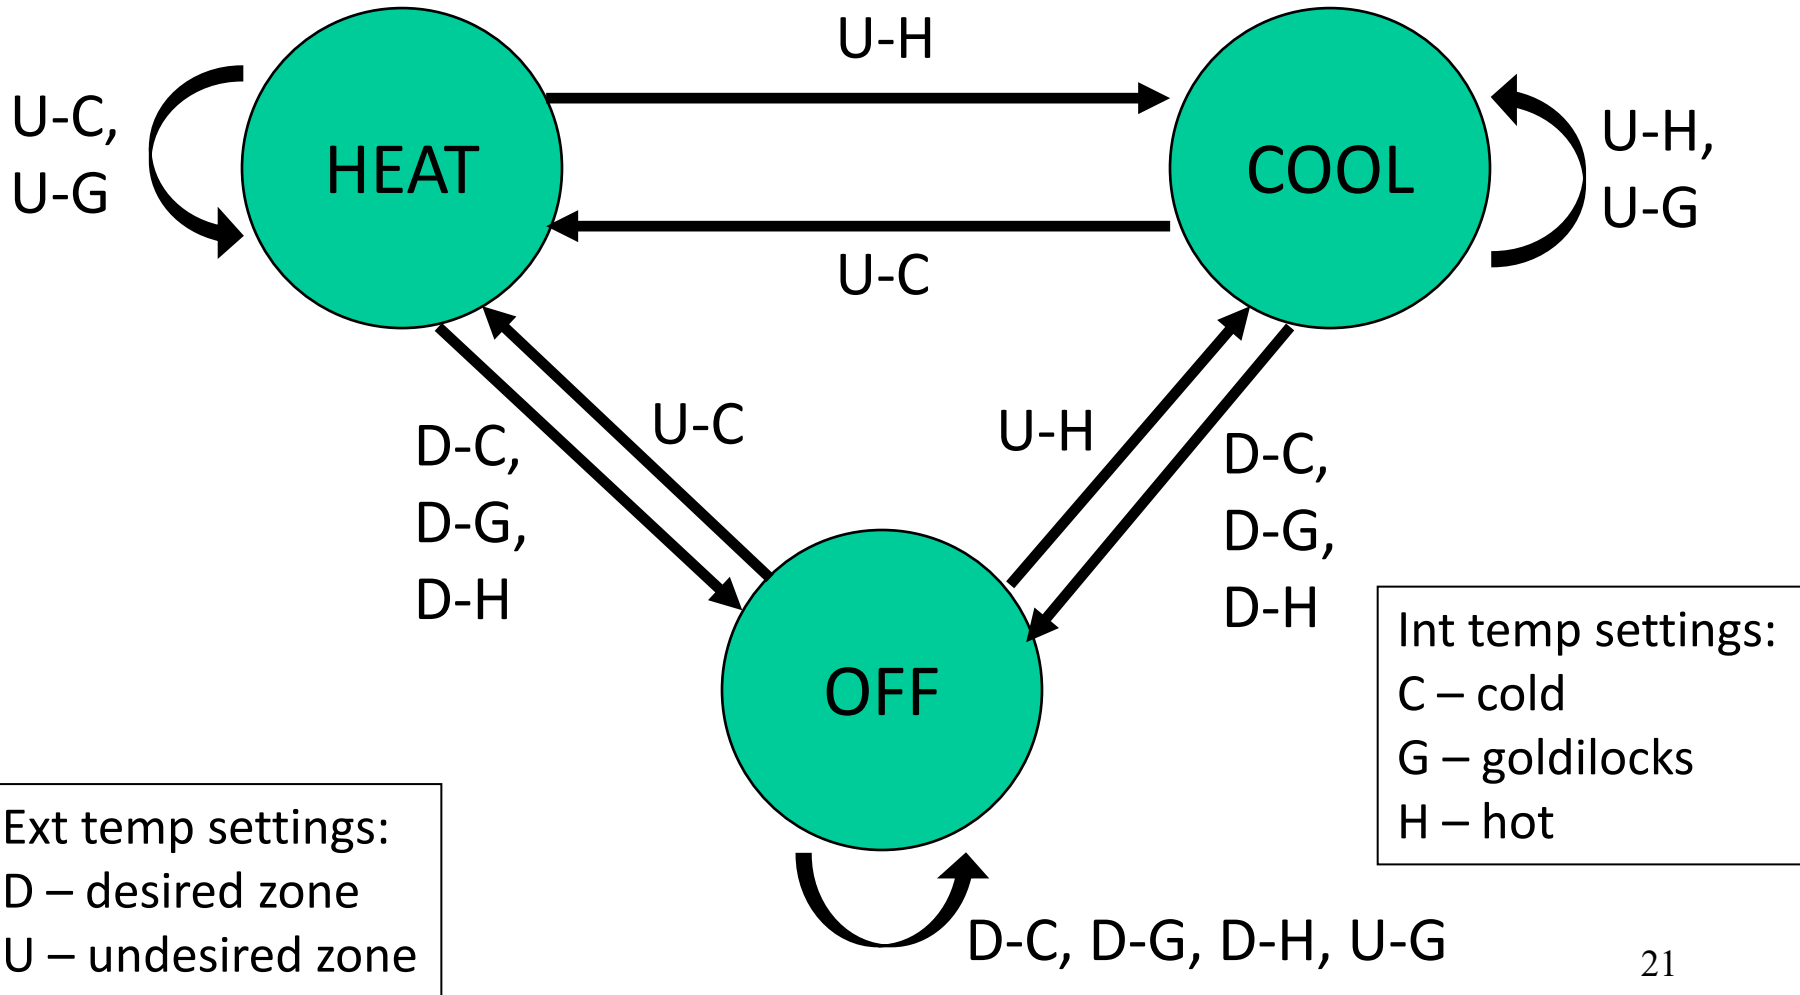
U-H

U-C,
U-G

HEAT

COOL

U-H,
U-G

U-C

D-C,
D-G,
D-H

U-C

U-H

D-C,
D-G,
D-H

OFF

Int temp settings:
C – cold
G – goldilocks
H – hot

Ext temp settings:
D – desired zone
U – undesired zone

D-C, D-G, D-H, U-G

21